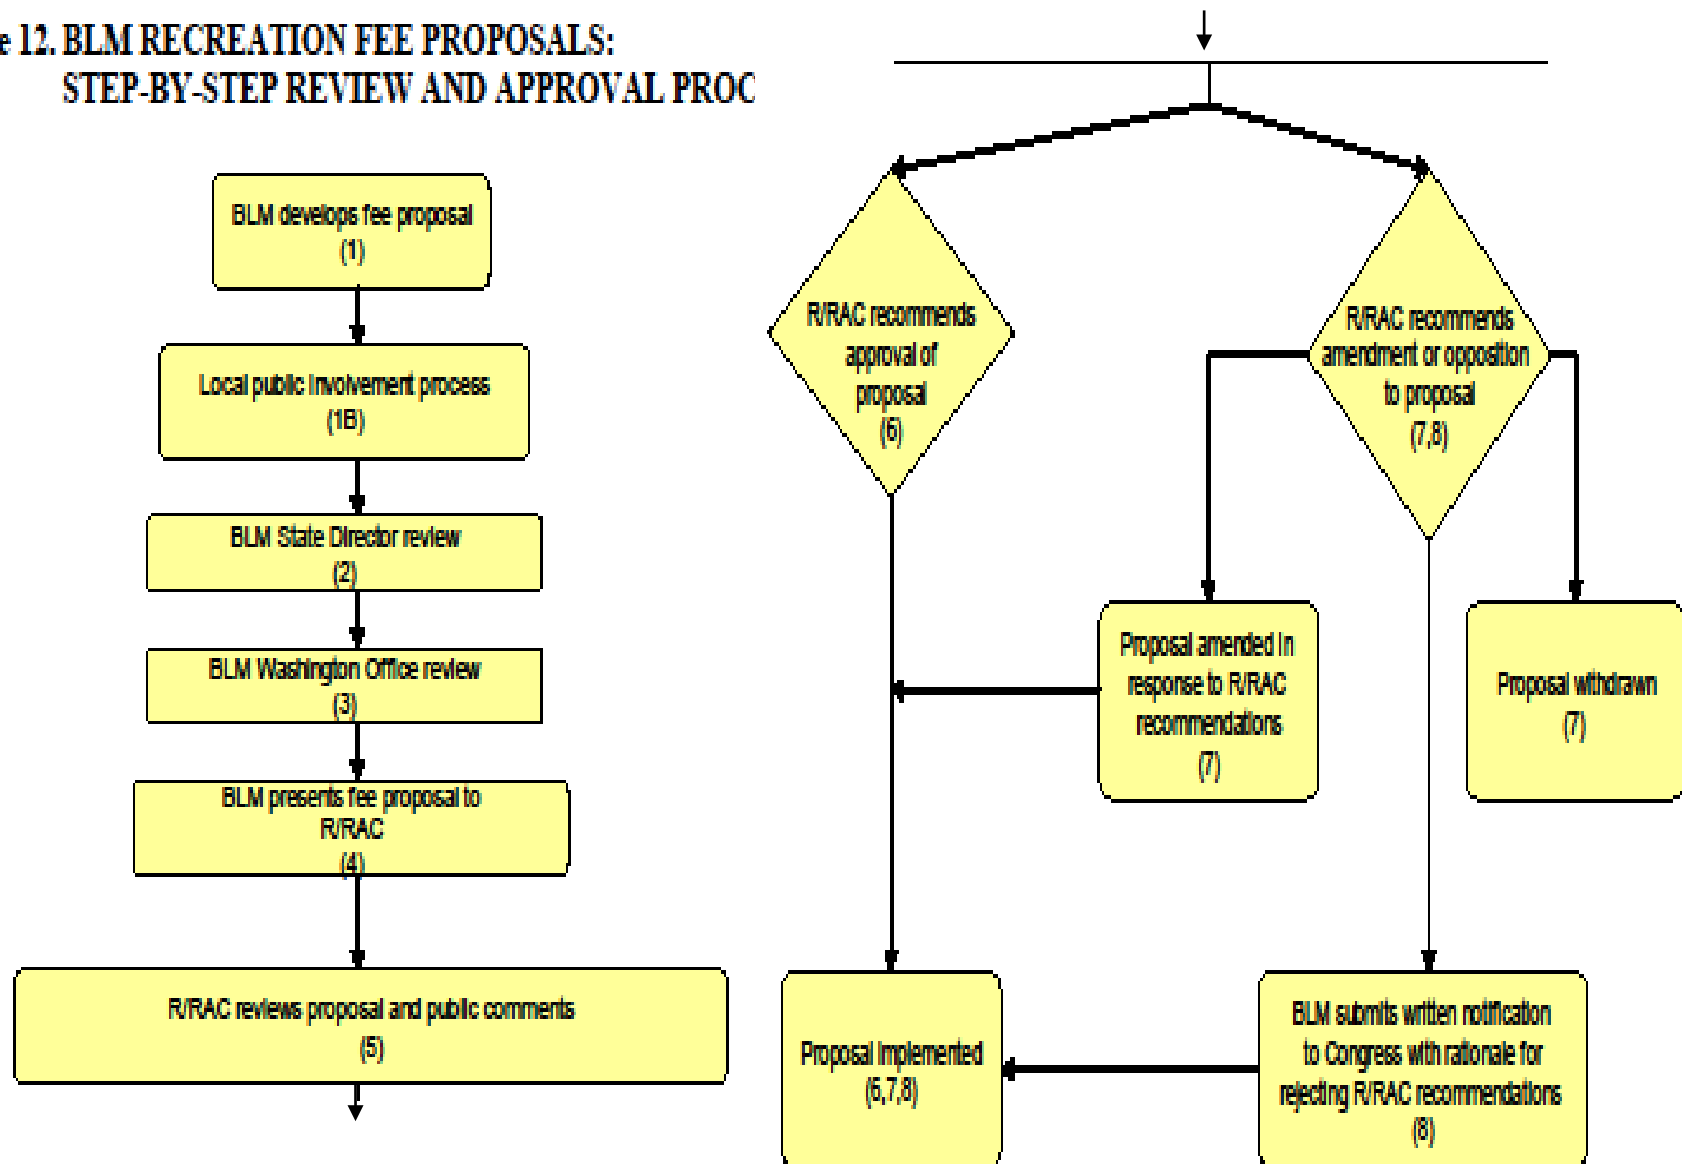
e 12. BLM RECREATION FEE PROPOSALS:
STEP-BY-STEP REVIEW AND APPROVAL PROC

BLM develops fee proposal
(1)

Local public involvement process
(1B)

BLM State Director review
(2)

BLM Washington Office review
(3)

BLM presents fee proposal to R/RAC
(4)

R/RAC reviews proposal and public comments
(5)

R/RAC recommends approval of proposal
(6)

R/RAC recommends amendment or opposition to proposal
(7,8)

Proposal amended in response to R/RAC recommendations
(7)

Proposal withdrawn
(7)

Proposal implemented
(6,7,8)

BLM submits written notification to Congress with rationale for rejecting R/RAC recommendations
(8)